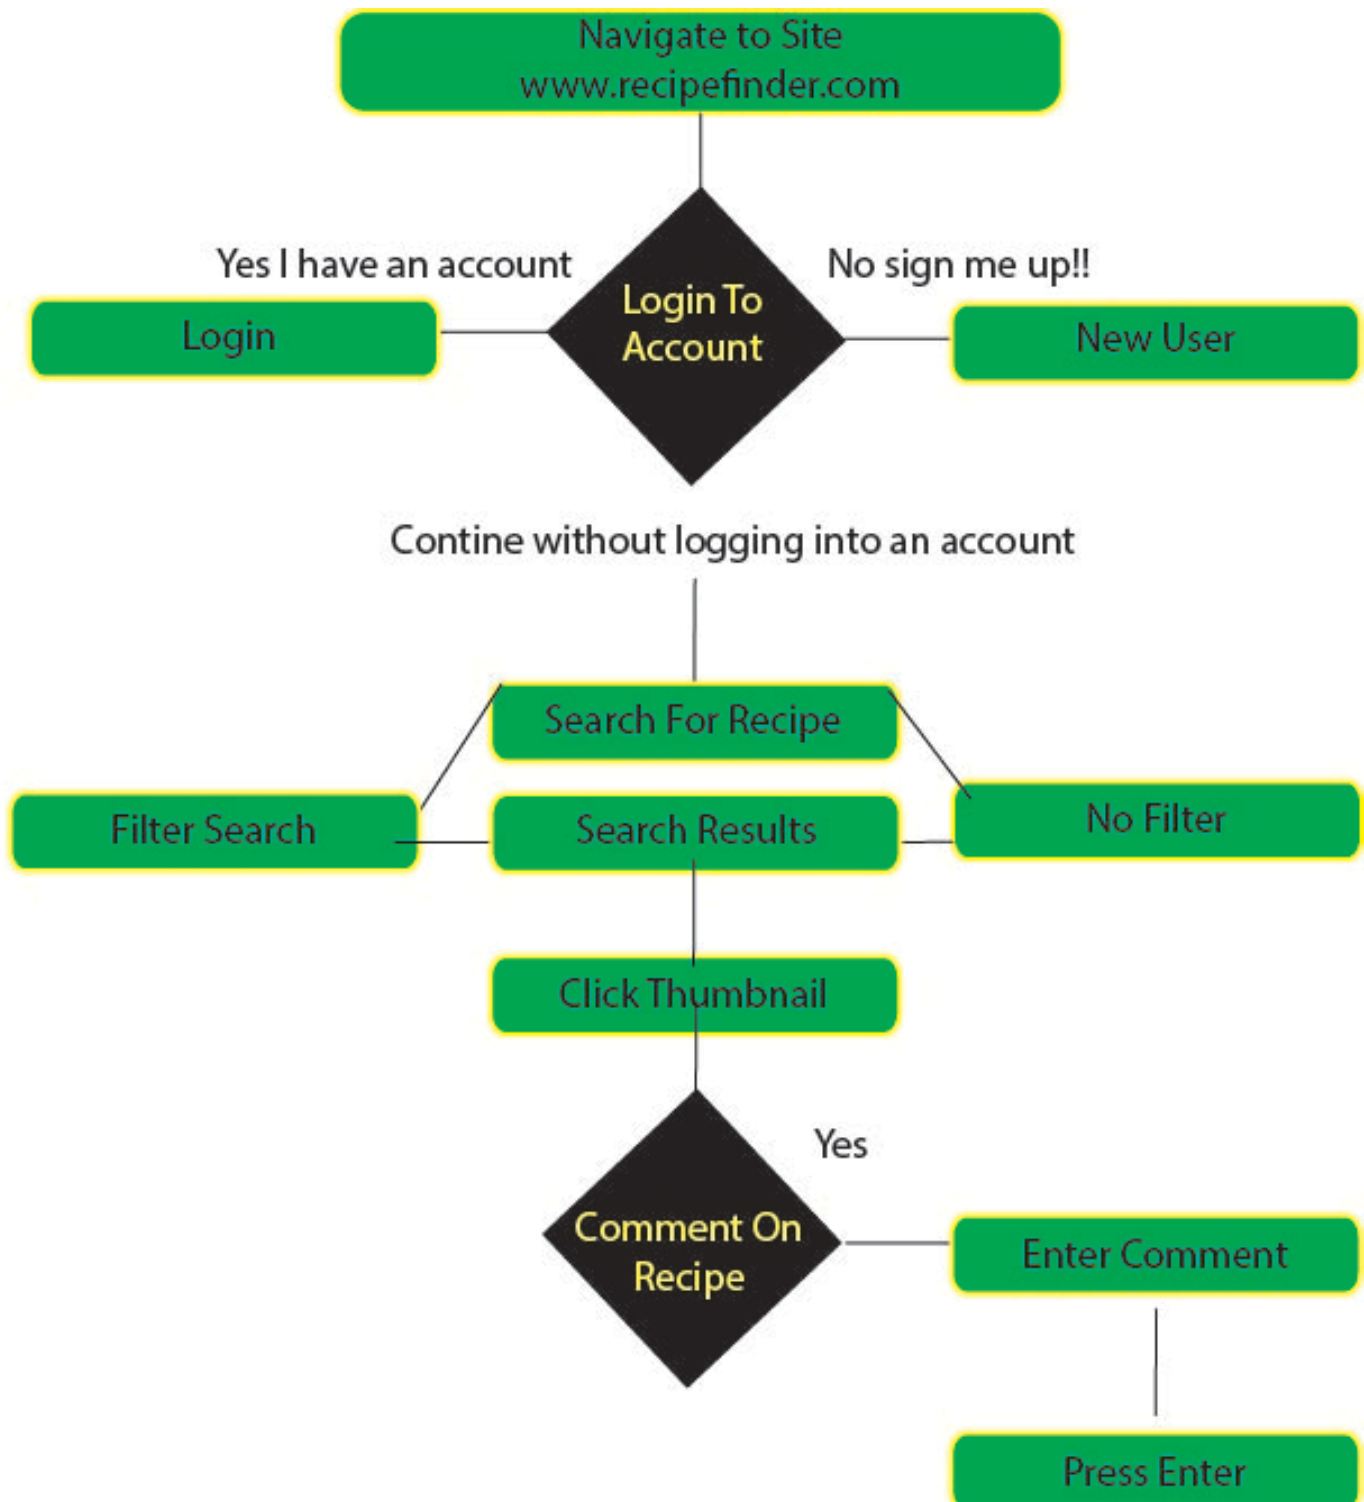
Navigate to Site
www.recipefinder.com

Yes I have an account

Login

Login To Account

No sign me up!!

New User

Contine without logging into an account

Search For Recipe

Filter Search

Search Results

No Filter

Click Thumbnail

Yes

Comment On Recipe

Enter Comment

Press Enter